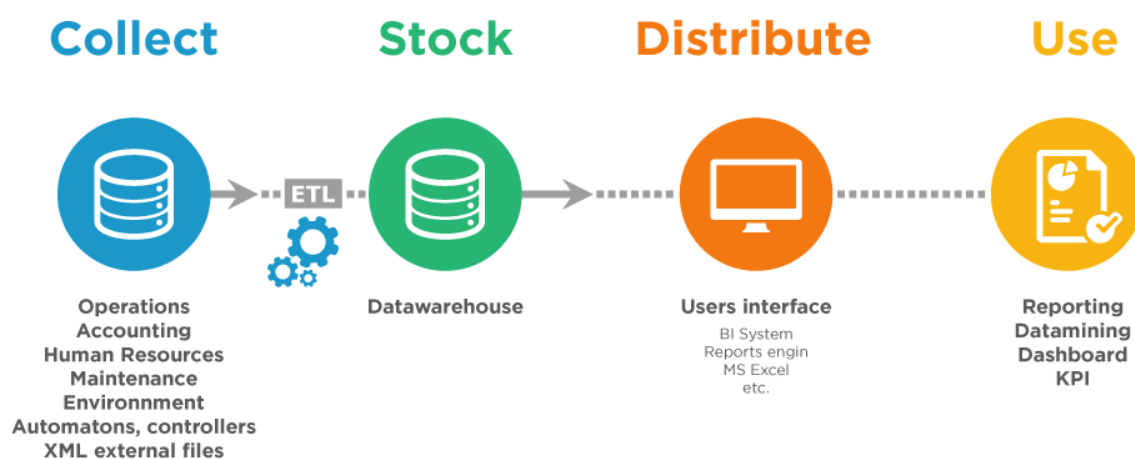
Collect

Stock

Distribute

Use

ETL

Operations
Accounting
Human Resources
Maintenance
Environnment
Automatons, controllers
XML external files

Datawarehouse

Users interface

BI System
Reports engin
MS Excel
etc.

Reporting
Datamining
Dashboard
KPI